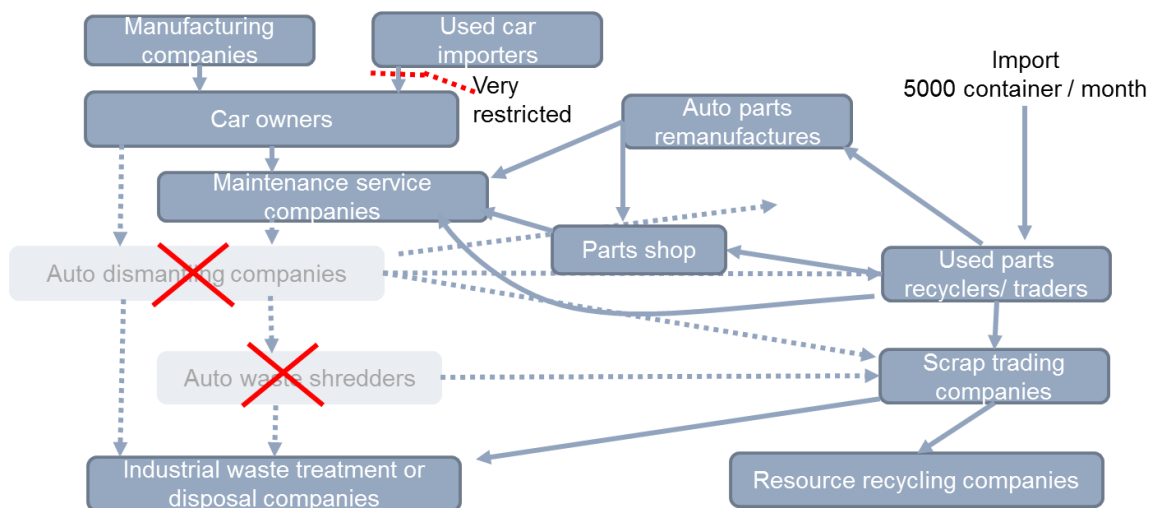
Manufacturing companies

Used car importers

Very restricted

Import
5000 container / month

Car owners

Auto parts remanufactures

Maintenance service companies

Parts shop

Auto dismantling companies

Used parts recyclers/ traders

Auto waste shredders

Scrap trading companies

Industrial waste treatment or disposal companies

Resource recycling companies